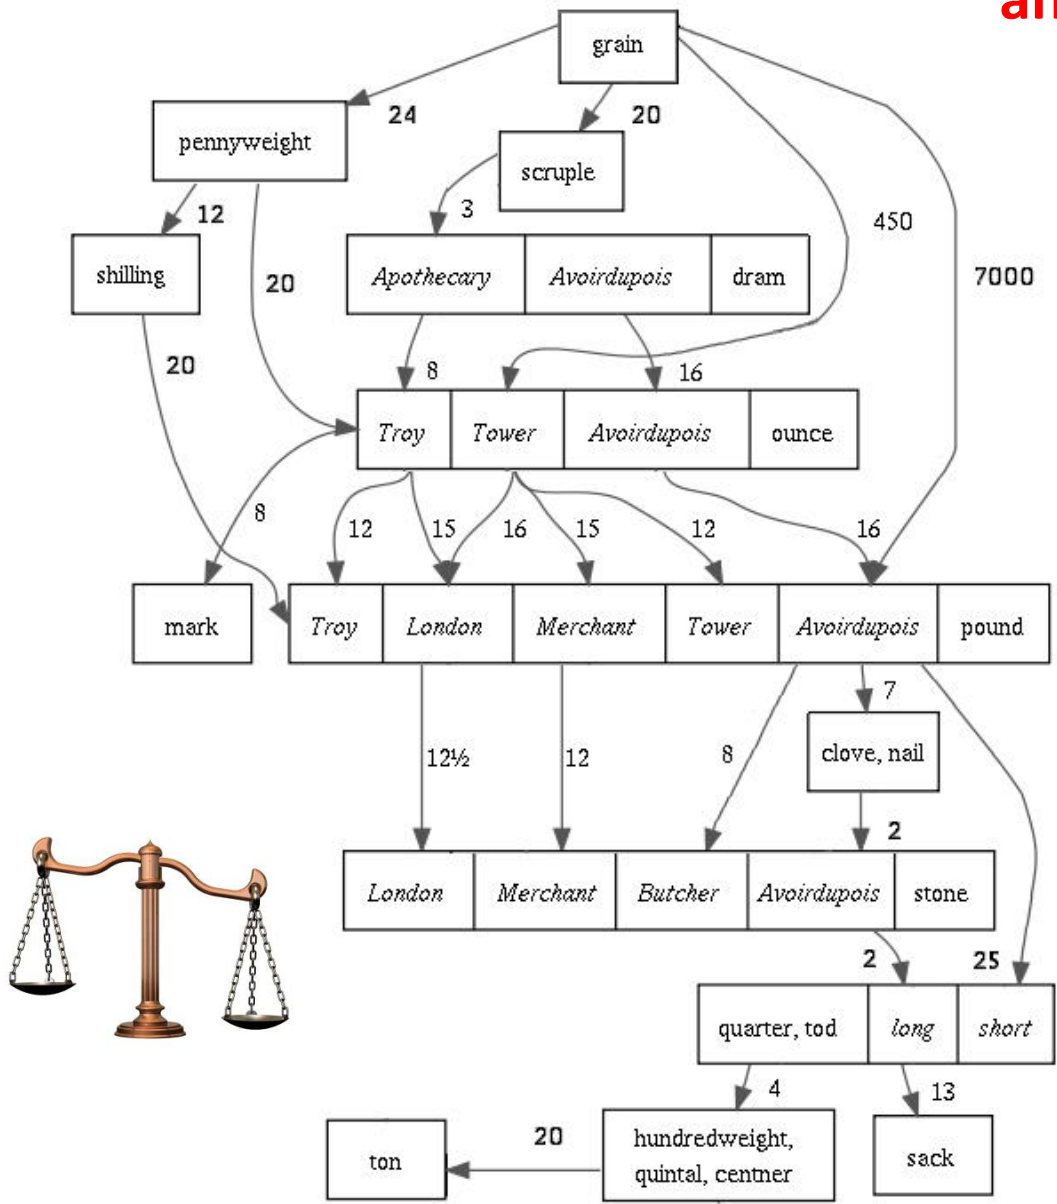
a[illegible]

grain

24

20

pennyweight

scruple

12

3

450

shilling

20

Apothecary | Avoirdupois | dram

7000

20

8

16

Troy | Tower | Avoirdupois | ounce

8

12

15

16

15

12

16

mark

Troy | London | Merchant | Tower | Avoirdupois | pound

7

12½

12

8

clove, nail

2

London | Merchant | Butcher | Avoirdupois | stone

2

25

quarter, tod | long | short

4

13

20

ton

hundredweight, quintal, centner

sack